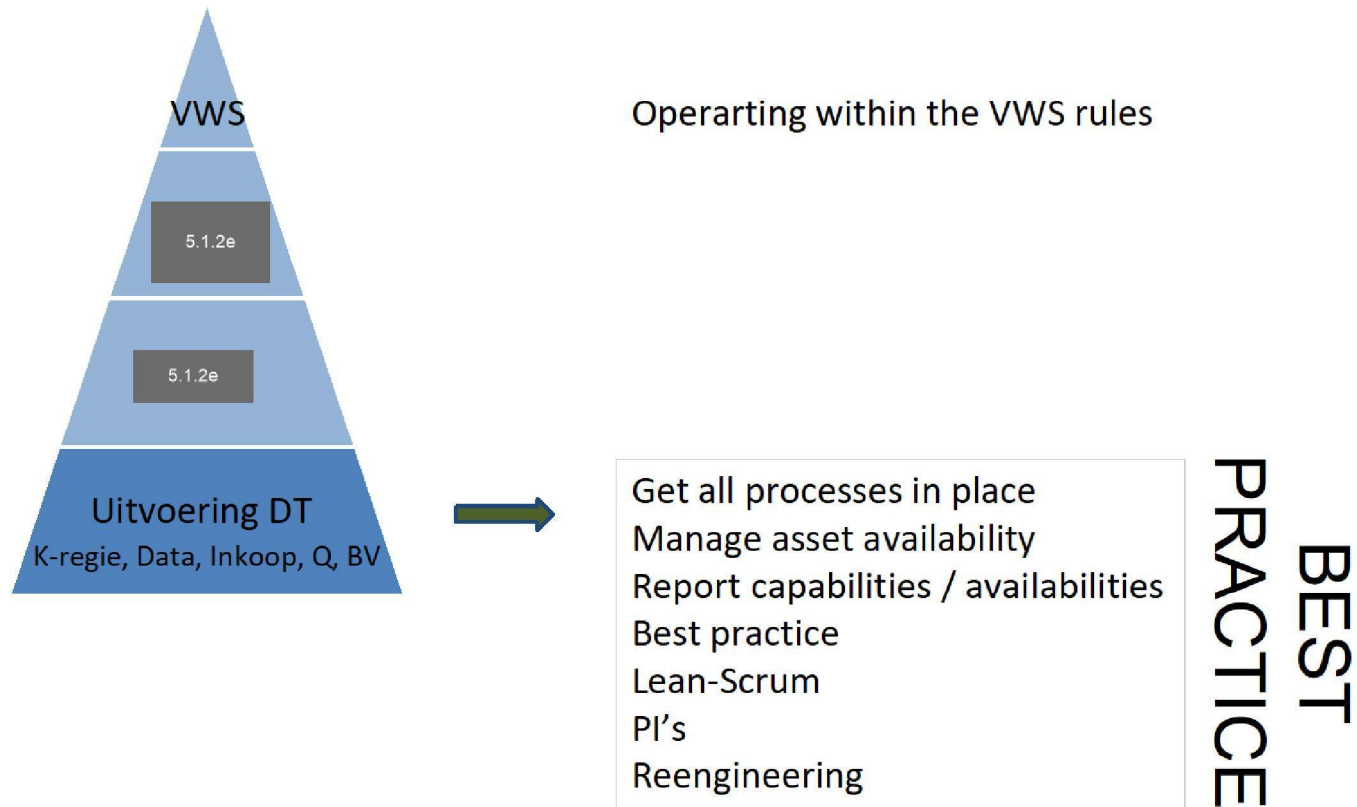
VWS

5.1.2e

5.1.2e

Uitvoering DT
K-regie, Data, Inkoop, Q, BV

Operarting within the VWS rules

Get all processes in place
Manage asset availability
Report capabilities / availabilities
Best practice
Lean-Scrum
PI's
Reengineering

BEST PRACTICE